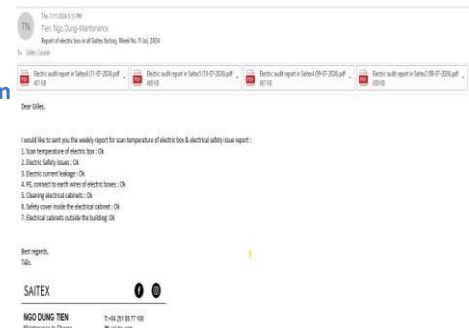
Thu 7/11/2024 3:15 PM
TN Tien Ngo Dung-Maintenance
Report of electric box in all Saitex Factory, Week No. 11 Jul, 2024
To Gilles Cousin

Electric audit report in Saitex4 (11-07-2024).pdf 481 KB
Electric audit report in Saitex5 (10-07-2024).pdf 489 KB
Electric audit report in Saitex6 (09-07-2024).pdf 807 KB
Electric audit report in Saitex3 (08-07-2024).pdf 600 KB

Dear Gilles,

I would like to sent you the weekly report for scan temperature of electric box & electrical safety issue report :
1. Scan temperature of electric box : Ok
2. Electric Safety issues : Ok
3. Electric current leakage : Ok
4. PE, connect to earth wires of electric boxes : Ok
5. Cleaning electrical cabinets : Ok
6. Safety cover inside the electrical cabinet : Ok
7. Electrical cabinets outside the building: Ok

Best regards,
Tiến.

SAITEX

NGO DUNG TIEN
Maintenance In Charge
T: +84 251 88 77 100
W: saitex.com